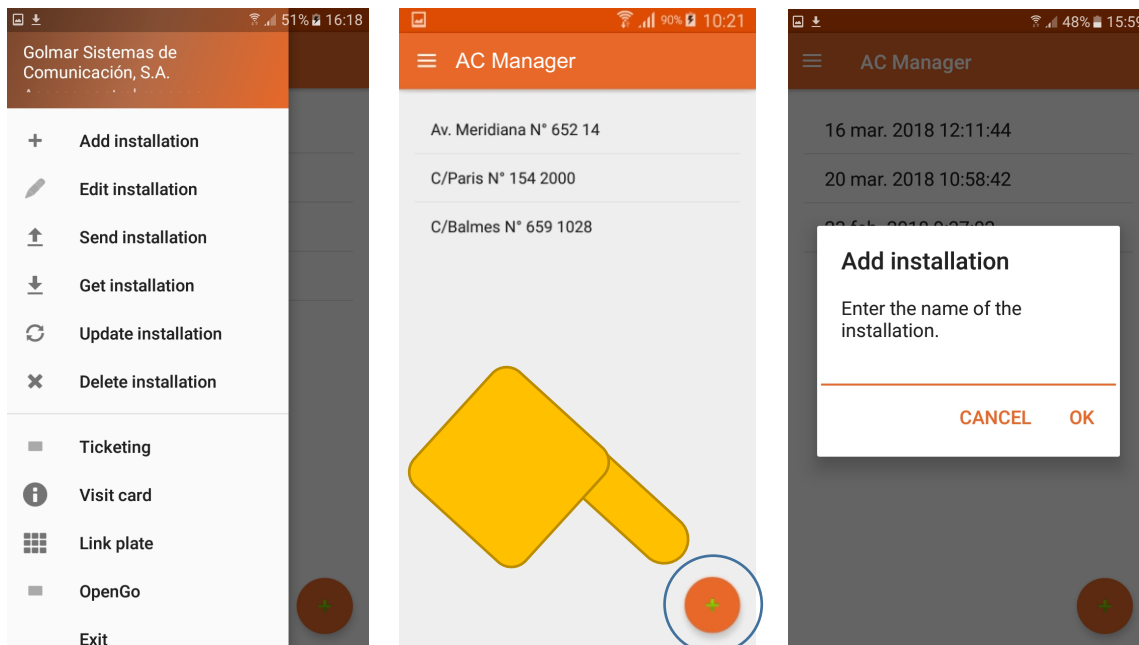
51% 16:18

Golmar Sistemas de Comunicación, S.A.

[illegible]

Add installation

Edit installation

Send installation

Get installation

Update installation

Delete installation

Ticketing

Visit card

Link plate

OpenGo

Exit

90% 10:21

AC Manager

Av. Meridiana N° 652 14

C/Paris N° 154 2000

C/Balmes N° 659 1028

48% 15:59

AC Manager

16 mar. 2018 12:11:44

20 mar. 2018 10:58:42

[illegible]

Add installation

Enter the name of the installation.

CANCEL OK